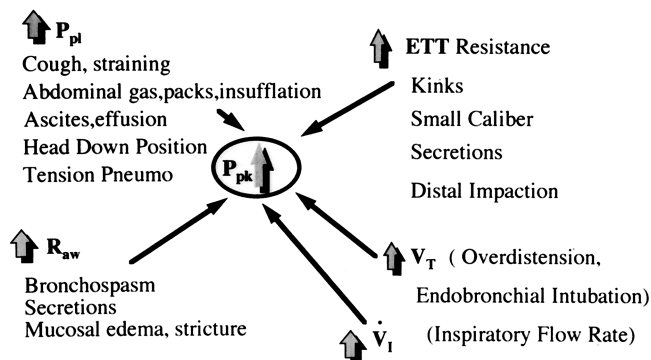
$P_{pl}$

Cough, straining

Abdominal gas,packs,insufflation

Ascites,effusion

Head Down Position

Tension Pneumo

ETT Resistance

Kinks

Small Caliber

Secretions

Distal Impaction

$P_{pk}$

$R_{aw}$

Bronchospasm

Secretions

Mucosal edema, stricture

$V_T$ ( Overdistension,

Endobronchial Intubation)

$\dot{V}_I$

(Inspiratory Flow Rate)